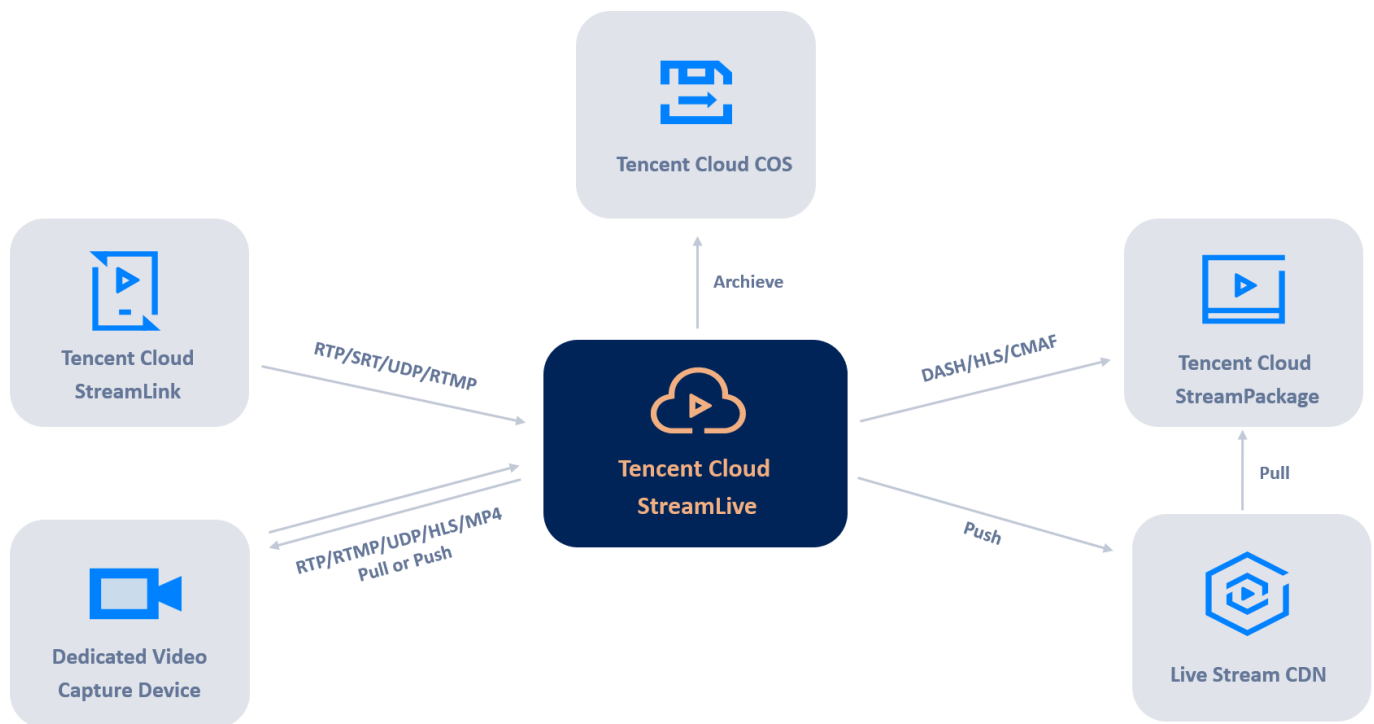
Tencent Cloud COS

Archieve

Tencent Cloud StreamLink

RTP/SRT/UDP/RTMP

Tencent Cloud StreamLive

DASH/HLS/CMAF

Tencent Cloud StreamPackage

Pull

RTP/RTMP/UDP/HLS/MP4
Pull or Push

Push

Dedicated Video Capture Device

Live Stream CDN